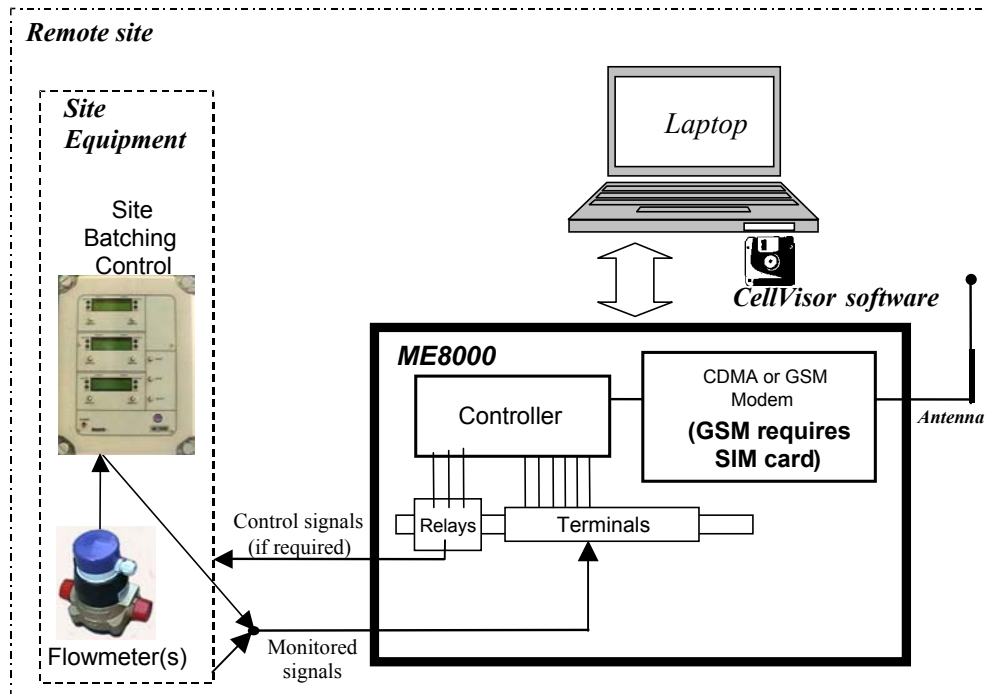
Remote site

Site Equipment

Site Batching Control

Flowmeter(s)

Laptop

CellVisor software

ME8000

Controller

CDMA or GSM Modem

(GSM requires SIM card)

Antenna

Relays

Terminals

Control signals (if required)

Monitored signals